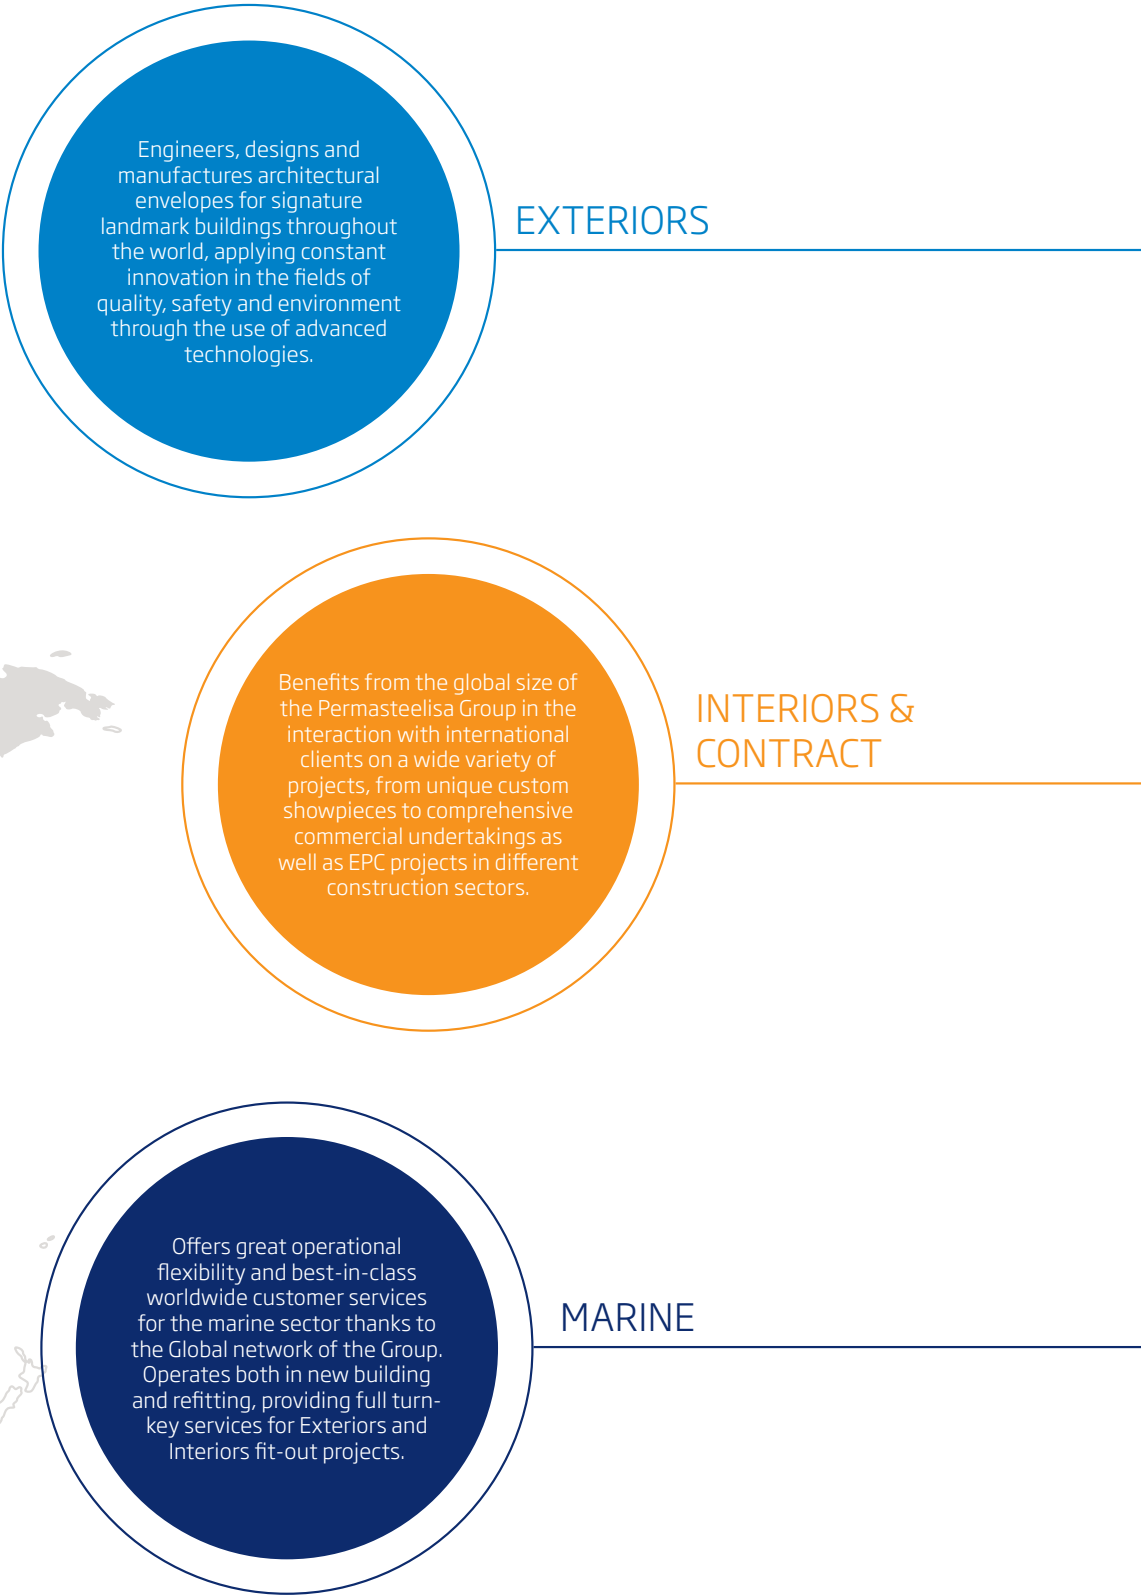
Engineers, designs and manufactures architectural envelopes for signature landmark buildings throughout the world, applying constant innovation in the fields of quality, safety and environment through the use of advanced technologies.

EXTERIORS

Benefits from the global size of the Permasteelisa Group in the interaction with international clients on a wide variety of projects, from unique custom showpieces to comprehensive commercial undertakings as well as EPC projects in different construction sectors.

INTERIORS & CONTRACT

Offers great operational flexibility and best-in-class worldwide customer services for the marine sector thanks to the Global network of the Group. Operates both in new building and refitting, providing full turn-key services for Exteriors and Interiors fit-out projects.

MARINE